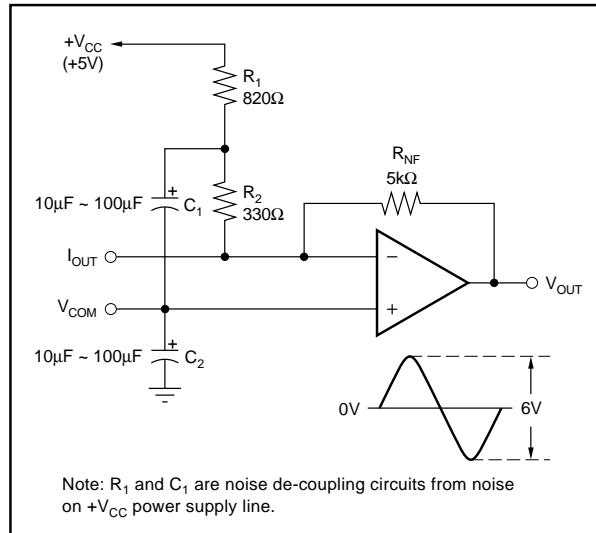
$+V_{CC}$
(+5V)

$R_1$
820Ω

$R_{NF}$
5kΩ

10µF ~ 100µF + $C_1$

$R_2$
330Ω

$I_{OUT}$

−

$V_{OUT}$

$V_{COM}$

+

10µF ~ 100µF + $C_2$

0V

6V

Note: $R_1$ and $C_1$ are noise de-coupling circuits from noise on $+V_{CC}$ power supply line.